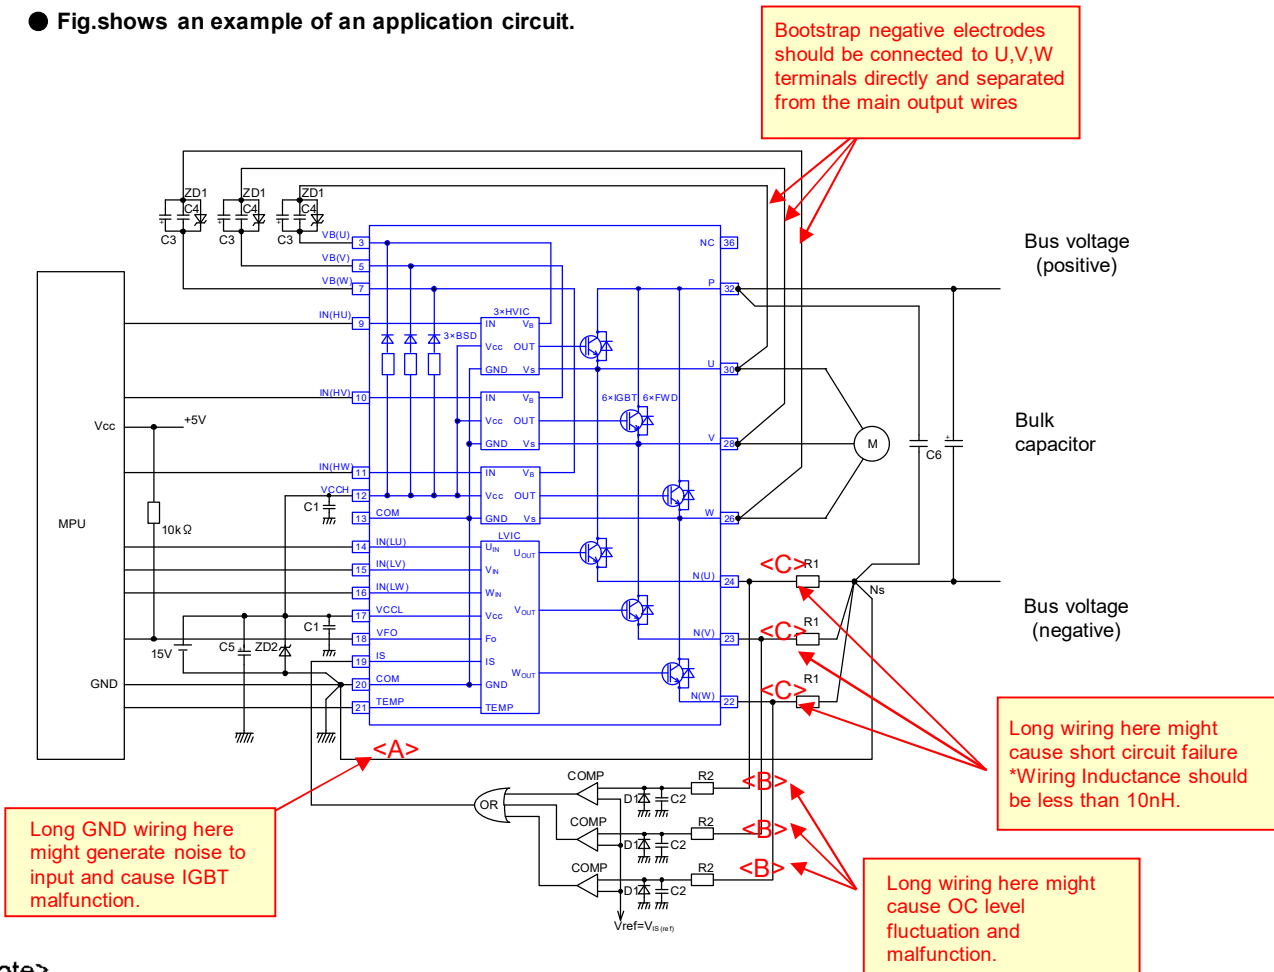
● Fig.shows an example of an application circuit.

Bootstrap negative electrodes should be connected to U,V,W terminals directly and separated from the main output wires

ZD1 ZD1 ZD1
C4 C4 C4
C3 C3 C3
VB(U) VB(V) VB(W)
3 5 7
NC 36
P 32
Bus voltage (positive)
MPU
IN(HU) 9
3×HVIC
IN $V_B$
Vcc OUT
GND Vs
3×BSD
U 30
IN(HV) 10
IN $V_B$
Vcc OUT
GND Vs
6×IGBT 6×FWD
V 28
Vcc
+5V
M
Bulk capacitor
C6
IN(HW) 11
IN $V_B$
VCCH 12
Vcc OUT
C1
COM 13
GND Vs
W 26
10kΩ
LVIC
IN(LU) 14
$U_{IN}$ $U_{OUT}$
IN(LV) 15
$V_{IN}$
IN(LW) 16
$W_{IN}$
<C> R1
N(U) 24
Ns
Bus voltage (negative)
VCCL 17
Vcc $V_{OUT}$
C1
VFO 18
Fo
N(V) 23
<C> R1
15V
C5 ZD2
IS 19
IS
$W_{OUT}$
GND
COM 20
GND
<C> R1
N(W) 22
TEMP 21
TEMP
<A>
Long wiring here might cause short circuit failure *Wiring Inductance should be less than 10nH.
COMP
R2
D1 C2
<B>
OR
COMP
R2
D1 C2
<B>
COMP
R2
D1 C2
<B>
Vref=$V_{IS(ref)}$
Long GND wiring here might generate noise to input and cause IGBT malfunction.
Long wiring here might cause OC level fluctuation and malfunction.
ote&gt;